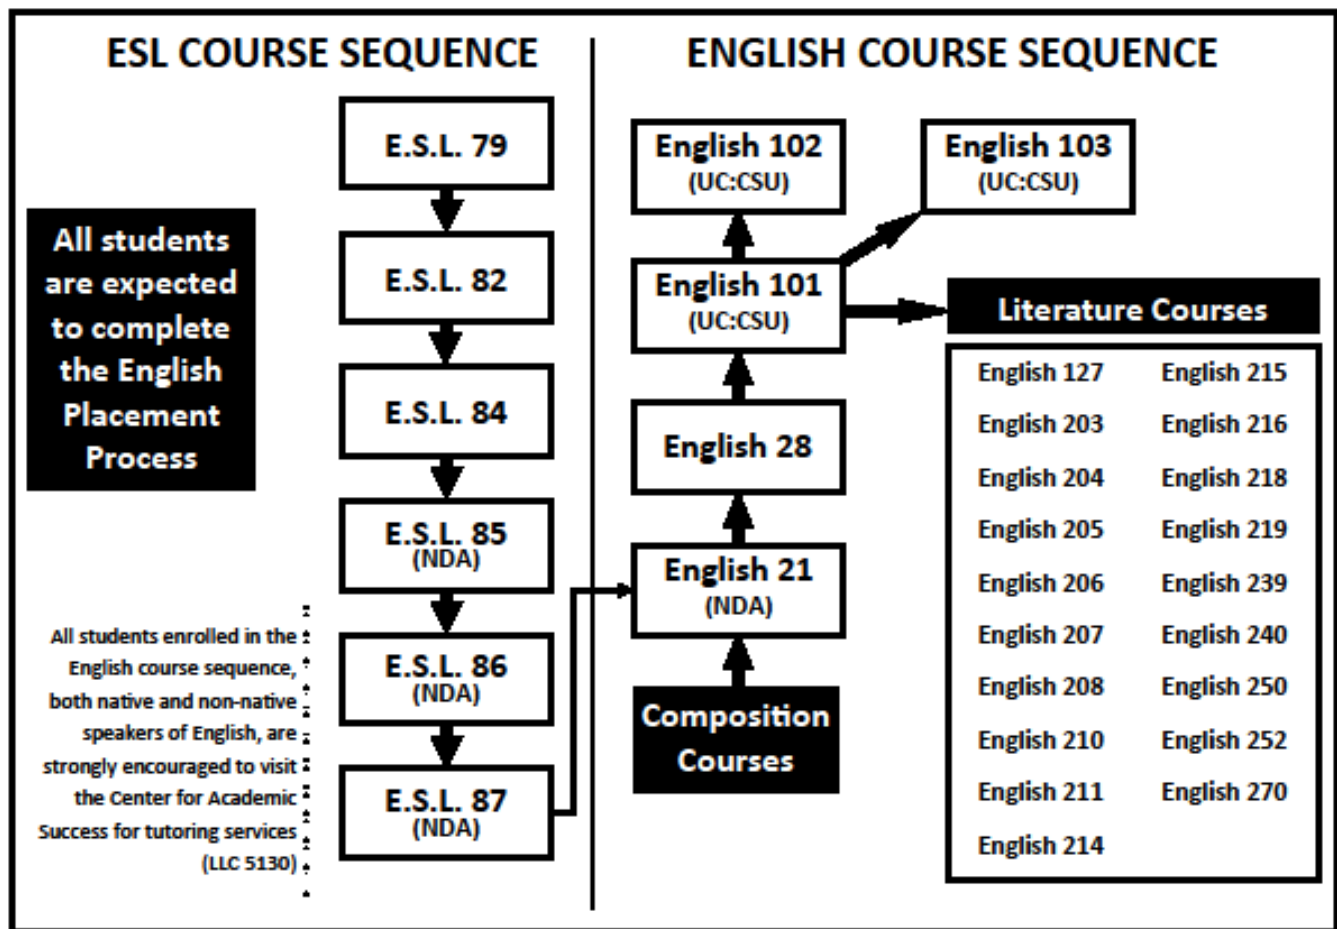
ESL COURSE SEQUENCE

All students are expected to complete the English Placement Process

E.S.L. 79

E.S.L. 82

E.S.L. 84

E.S.L. 85 (NDA)

E.S.L. 86 (NDA)

E.S.L. 87 (NDA)

All students enrolled in the English course sequence, both native and non-native speakers of English, are strongly encouraged to visit the Center for Academic Success for tutoring services (LLC 5130)

ENGLISH COURSE SEQUENCE

English 102 (UC:CSU)

English 103 (UC:CSU)

English 101 (UC:CSU)

Literature Courses

| English 127 | English 215 |
|---|---|
| English 203 | English 216 |
| English 204 | English 218 |
| English 205 | English 219 |
| English 206 | English 239 |
| English 207 | English 240 |
| English 208 | English 250 |
| English 210 | English 252 |
| English 211 | English 270 |
| English 214 | |

English 28

English 21 (NDA)

Composition Courses